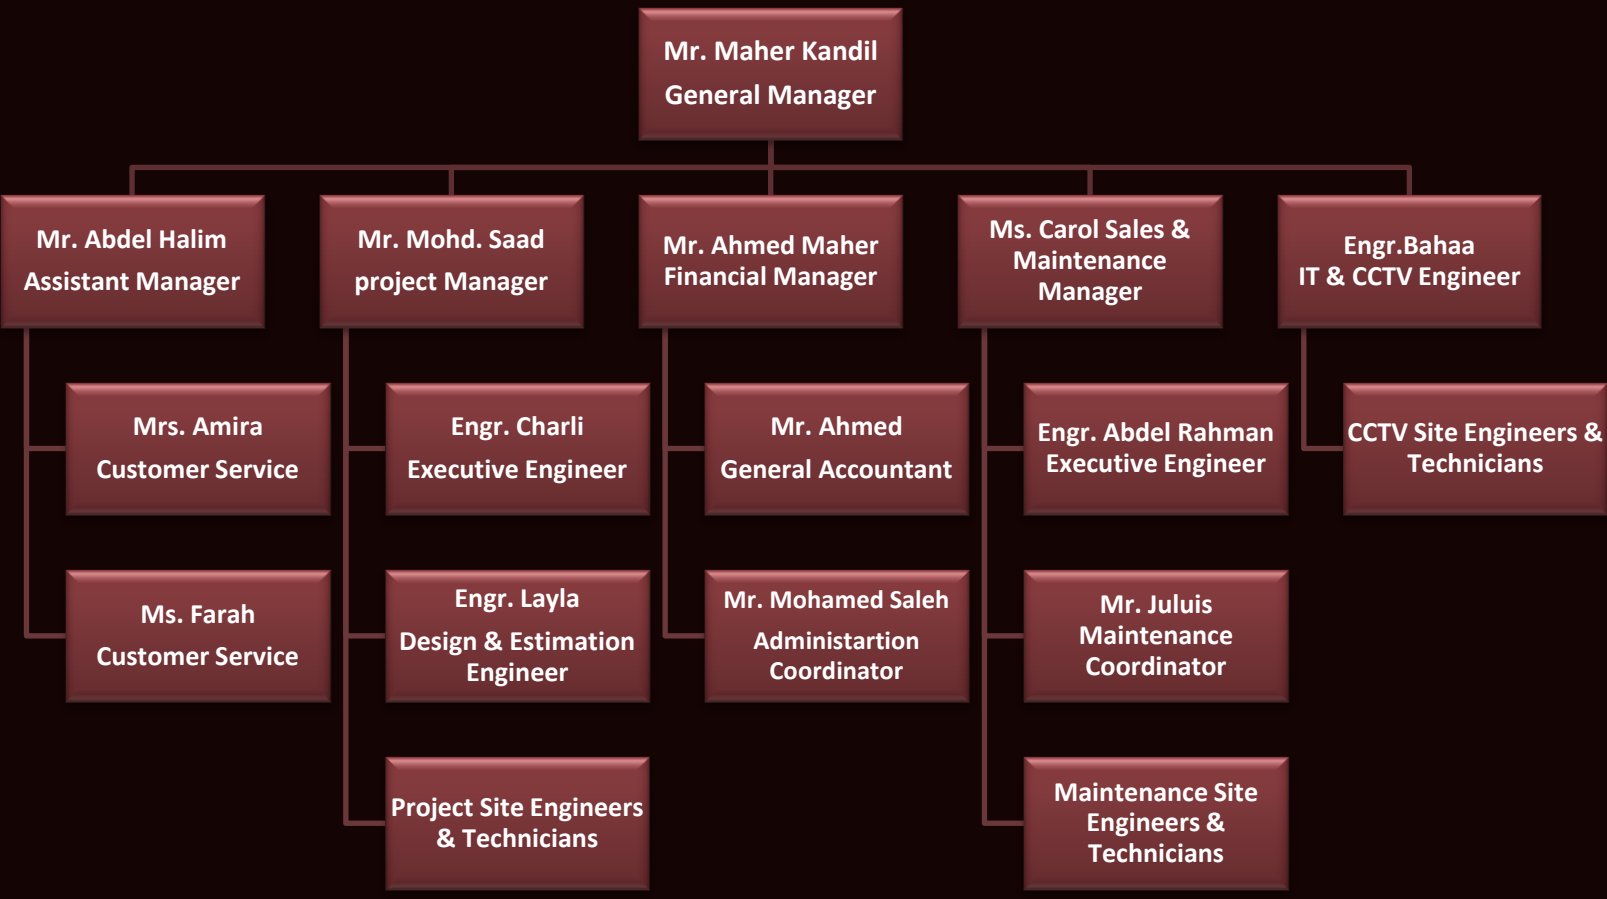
Mr. Maher Kandil
General Manager

Mr. Abdel Halim
Assistant Manager

Mrs. Amira
Customer Service

Ms. Farah
Customer Service

Mr. Mohd. Saad
project Manager

Engr. Charli
Executive Engineer

Engr. Layla
Design & Estimation Engineer

Project Site Engineers & Technicians

Mr. Ahmed Maher
Financial Manager

Mr. Ahmed
General Accountant

Mr. Mohamed Saleh
Administartion Coordinator

Ms. Carol Sales & Maintenance Manager

Engr. Abdel Rahman
Executive Engineer

Mr. Juluis
Maintenance Coordinator

Maintenance Site Engineers & Technicians

Engr.Bahaa
IT & CCTV Engineer

CCTV Site Engineers & Technicians